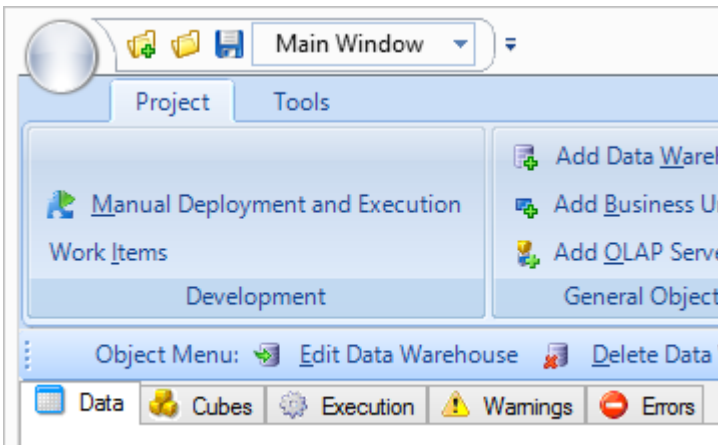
Main Window

Project Tools

Manual Deployment and Execution

Work Items

Development

Add Data Wareh

Add Business U

Add OLAP Serve

General Object

Object Menu: Edit Data Warehouse Delete Data

Data Cubes Execution Warnings Errors